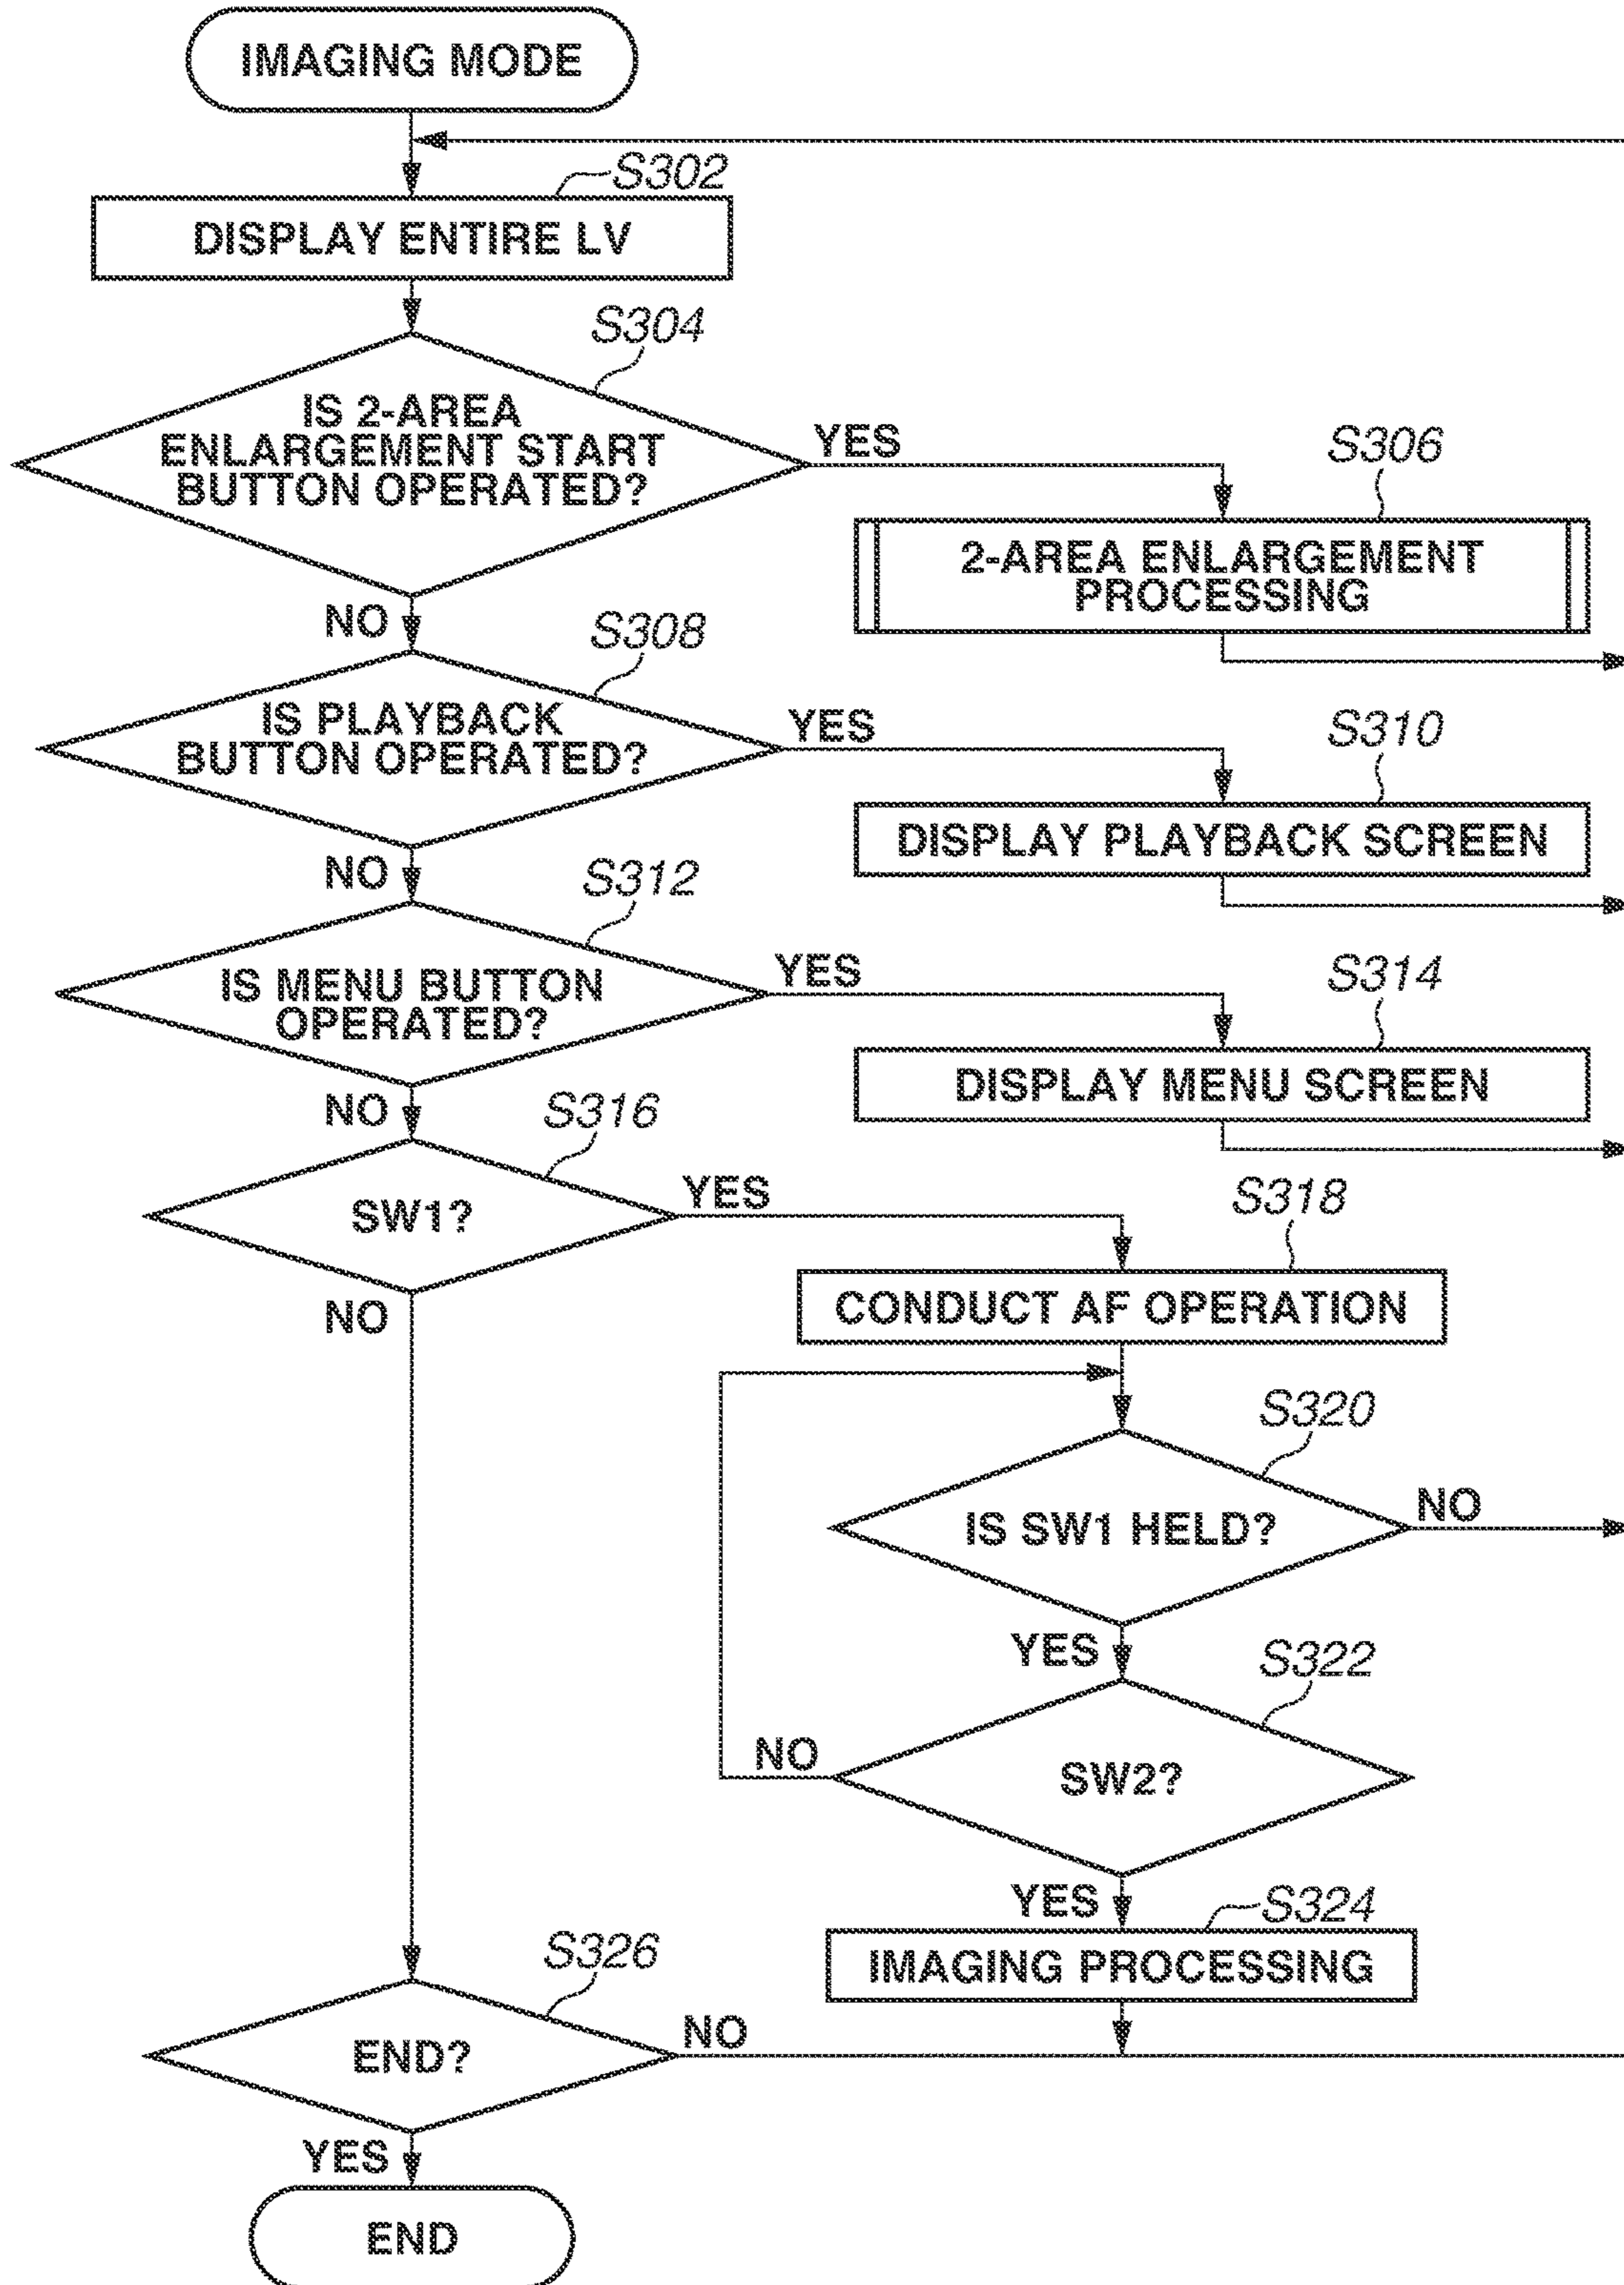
IMAGING MODE

S302
DISPLAY ENTIRE LV

S304
IS 2-AREA ENLARGEMENT START BUTTON OPERATED?

YES

S306
2-AREA ENLARGEMENT PROCESSING

NO

S308
IS PLAYBACK BUTTON OPERATED?

YES

S310
DISPLAY PLAYBACK SCREEN

NO

S312
IS MENU BUTTON OPERATED?

YES

S314
DISPLAY MENU SCREEN

NO

S316
SW1?

YES

S318
CONDUCT AF OPERATION

NO

S320
IS SW1 HELD?

NO

YES

S322
SW2?

NO

YES

S324
IMAGING PROCESSING

S326
END?

NO

YES

END